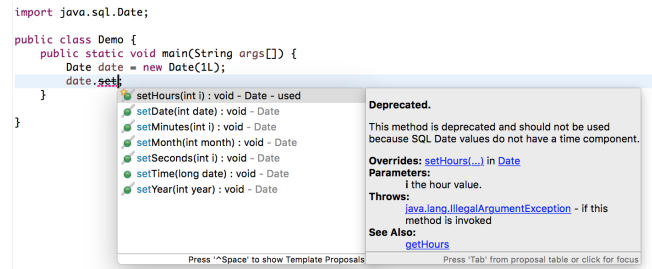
import java.sql.Date;

public class Demo {
    public static void main(String args[]) {
        Date date = new Date(1L);
        date.set
    }

}

setHours(int i) : void - Date - used
setDate(int date) : void - Date
setMinutes(int i) : void - Date
setMonth(int month) : void - Date
setSeconds(int i) : void - Date
setTime(long date) : void - Date
setYear(int year) : void - Date

Press '^Space' to show Template Proposals

Deprecated.

This method is deprecated and should not be used because SQL Date values do not have a time component.

Overrides: setHours(...) in Date
Parameters:
i the hour value.
Throws:
java.lang.IllegalArgumentException - if this method is invoked
See Also:
getHours

Press 'Tab' from proposal table or click for focus